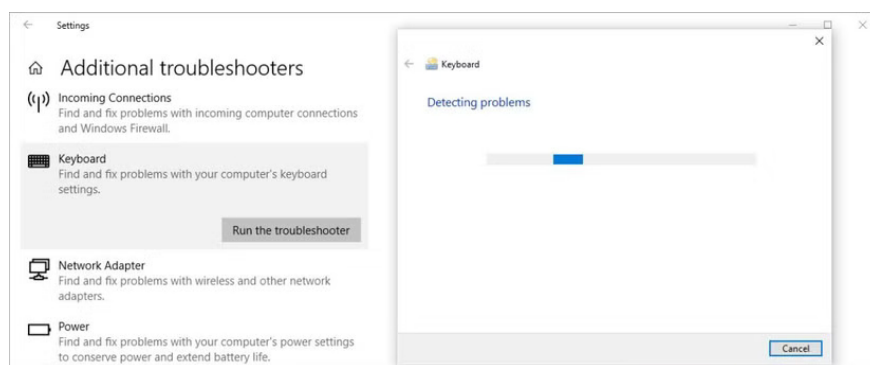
Settings

Additional troubleshooters

Incoming Connections
Find and fix problems with incoming computer connections and Windows Firewall.

Keyboard
Find and fix problems with your computer's keyboard settings.

Run the troubleshooter

Network Adapter
Find and fix problems with wireless and other network adapters.

Power
Find and fix problems with your computer's power settings to conserve power and extend battery life.

Keyboard

Detecting problems

Cancel